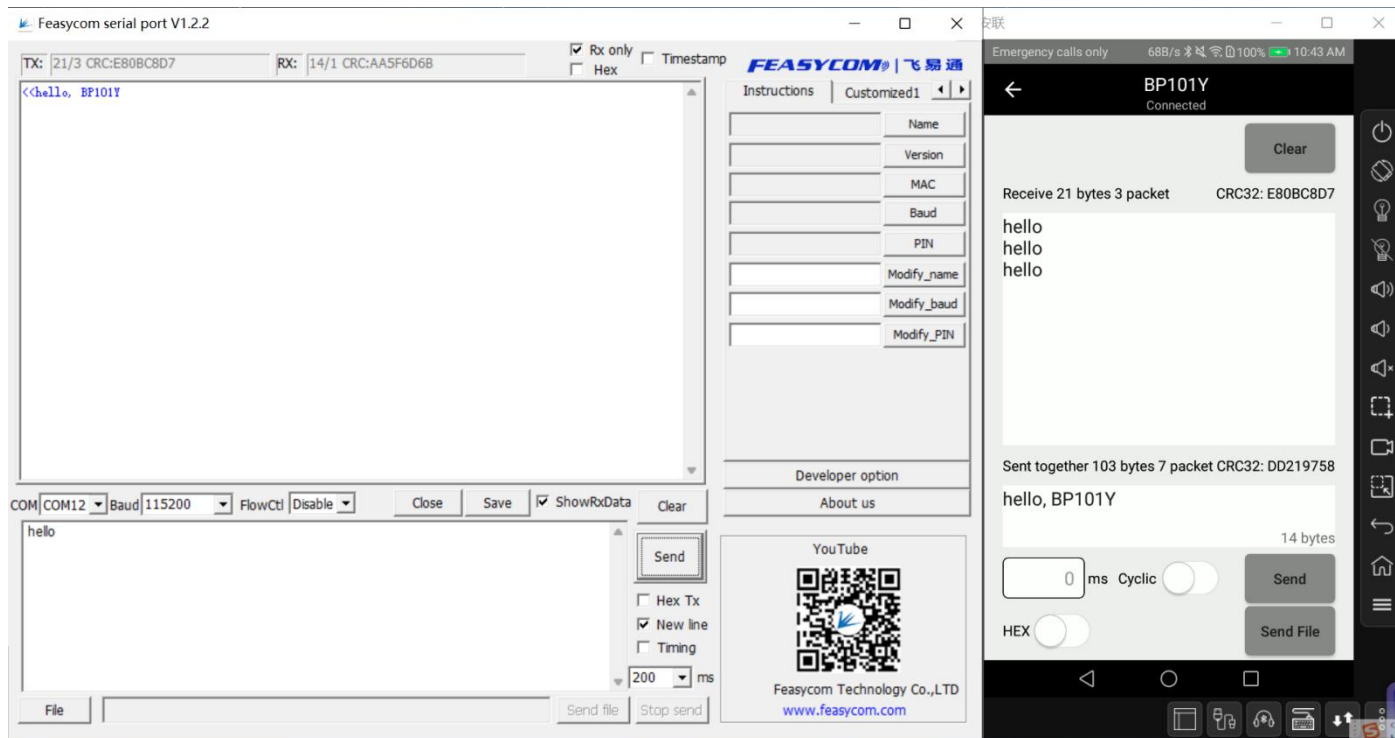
Feasycom serial port V1.2.2

TX: 21/3 CRC:E80BC8D7
RX: 14/1 CRC:AA5F6D6B
☑ Rx only
☐ Hex
☐ Timestamp
FEASYCOM | 飞易通

<<hello, BP101Y

Instructions
Customized1

Name
Version
MAC
Baud
PIN
Modify_name
Modify_baud
Modify_PIN

Developer option
About us

COM COM12 Baud 115200 FlowCtl Disable
Close
Save
☑ ShowRxData
Clear

hello

Send
☐ Hex Tx
☑ New line
☐ Timing
200 ms

YouTube
Feasycom Technology Co.,LTD
www.feasycom.com

File
Send file
Stop send

安联

Emergency calls only
68B/s 100% 10:43 AM

BP101Y
Connected

Clear

Receive 21 bytes 3 packet
CRC32: E80BC8D7

hello
hello
hello

Sent together 103 bytes 7 packet CRC32: DD219758

hello, BP101Y

14 bytes

0 ms Cyclic
Send

HEX
Send File